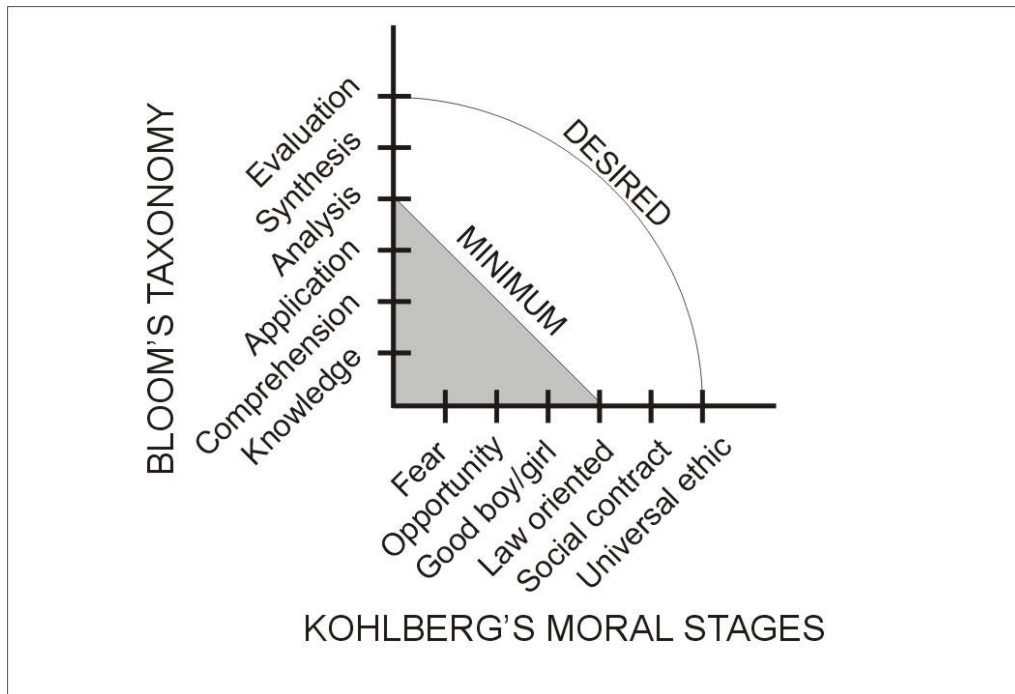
BLOOM'S TAXONOMY

Evaluation
Synthesis
Analysis
Application
Comprehension
Knowledge

DESIRED

MINIMUM

Fear
Opportunity
Good boy/girl
Law oriented
Social contract
Universal ethic

KOHLBERG'S MORAL STAGES